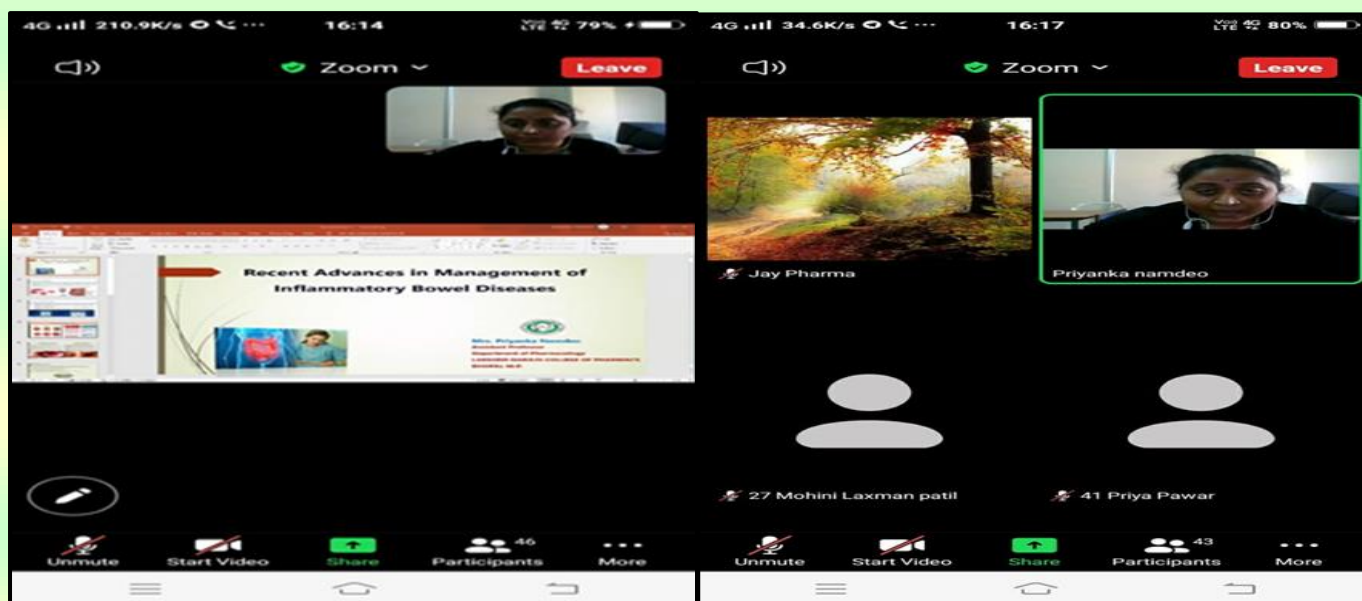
4G 210.9K/s 16:14 79%

Zoom

Leave

Recent Advances in Management of Inflammatory Bowel Diseases

Mrs. Priyanka Namdeo
Assistant Professor
Department of Pharmacology
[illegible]

Unmute Start Video Share Participants 46 More

4G 34.6K/s 16:17 80%

Zoom

Leave

Jay Pharma

Priyanka namdeo

27 Mohini Laxman patil

41 Priya Pawar

Unmute Start Video Share Participants 43 More